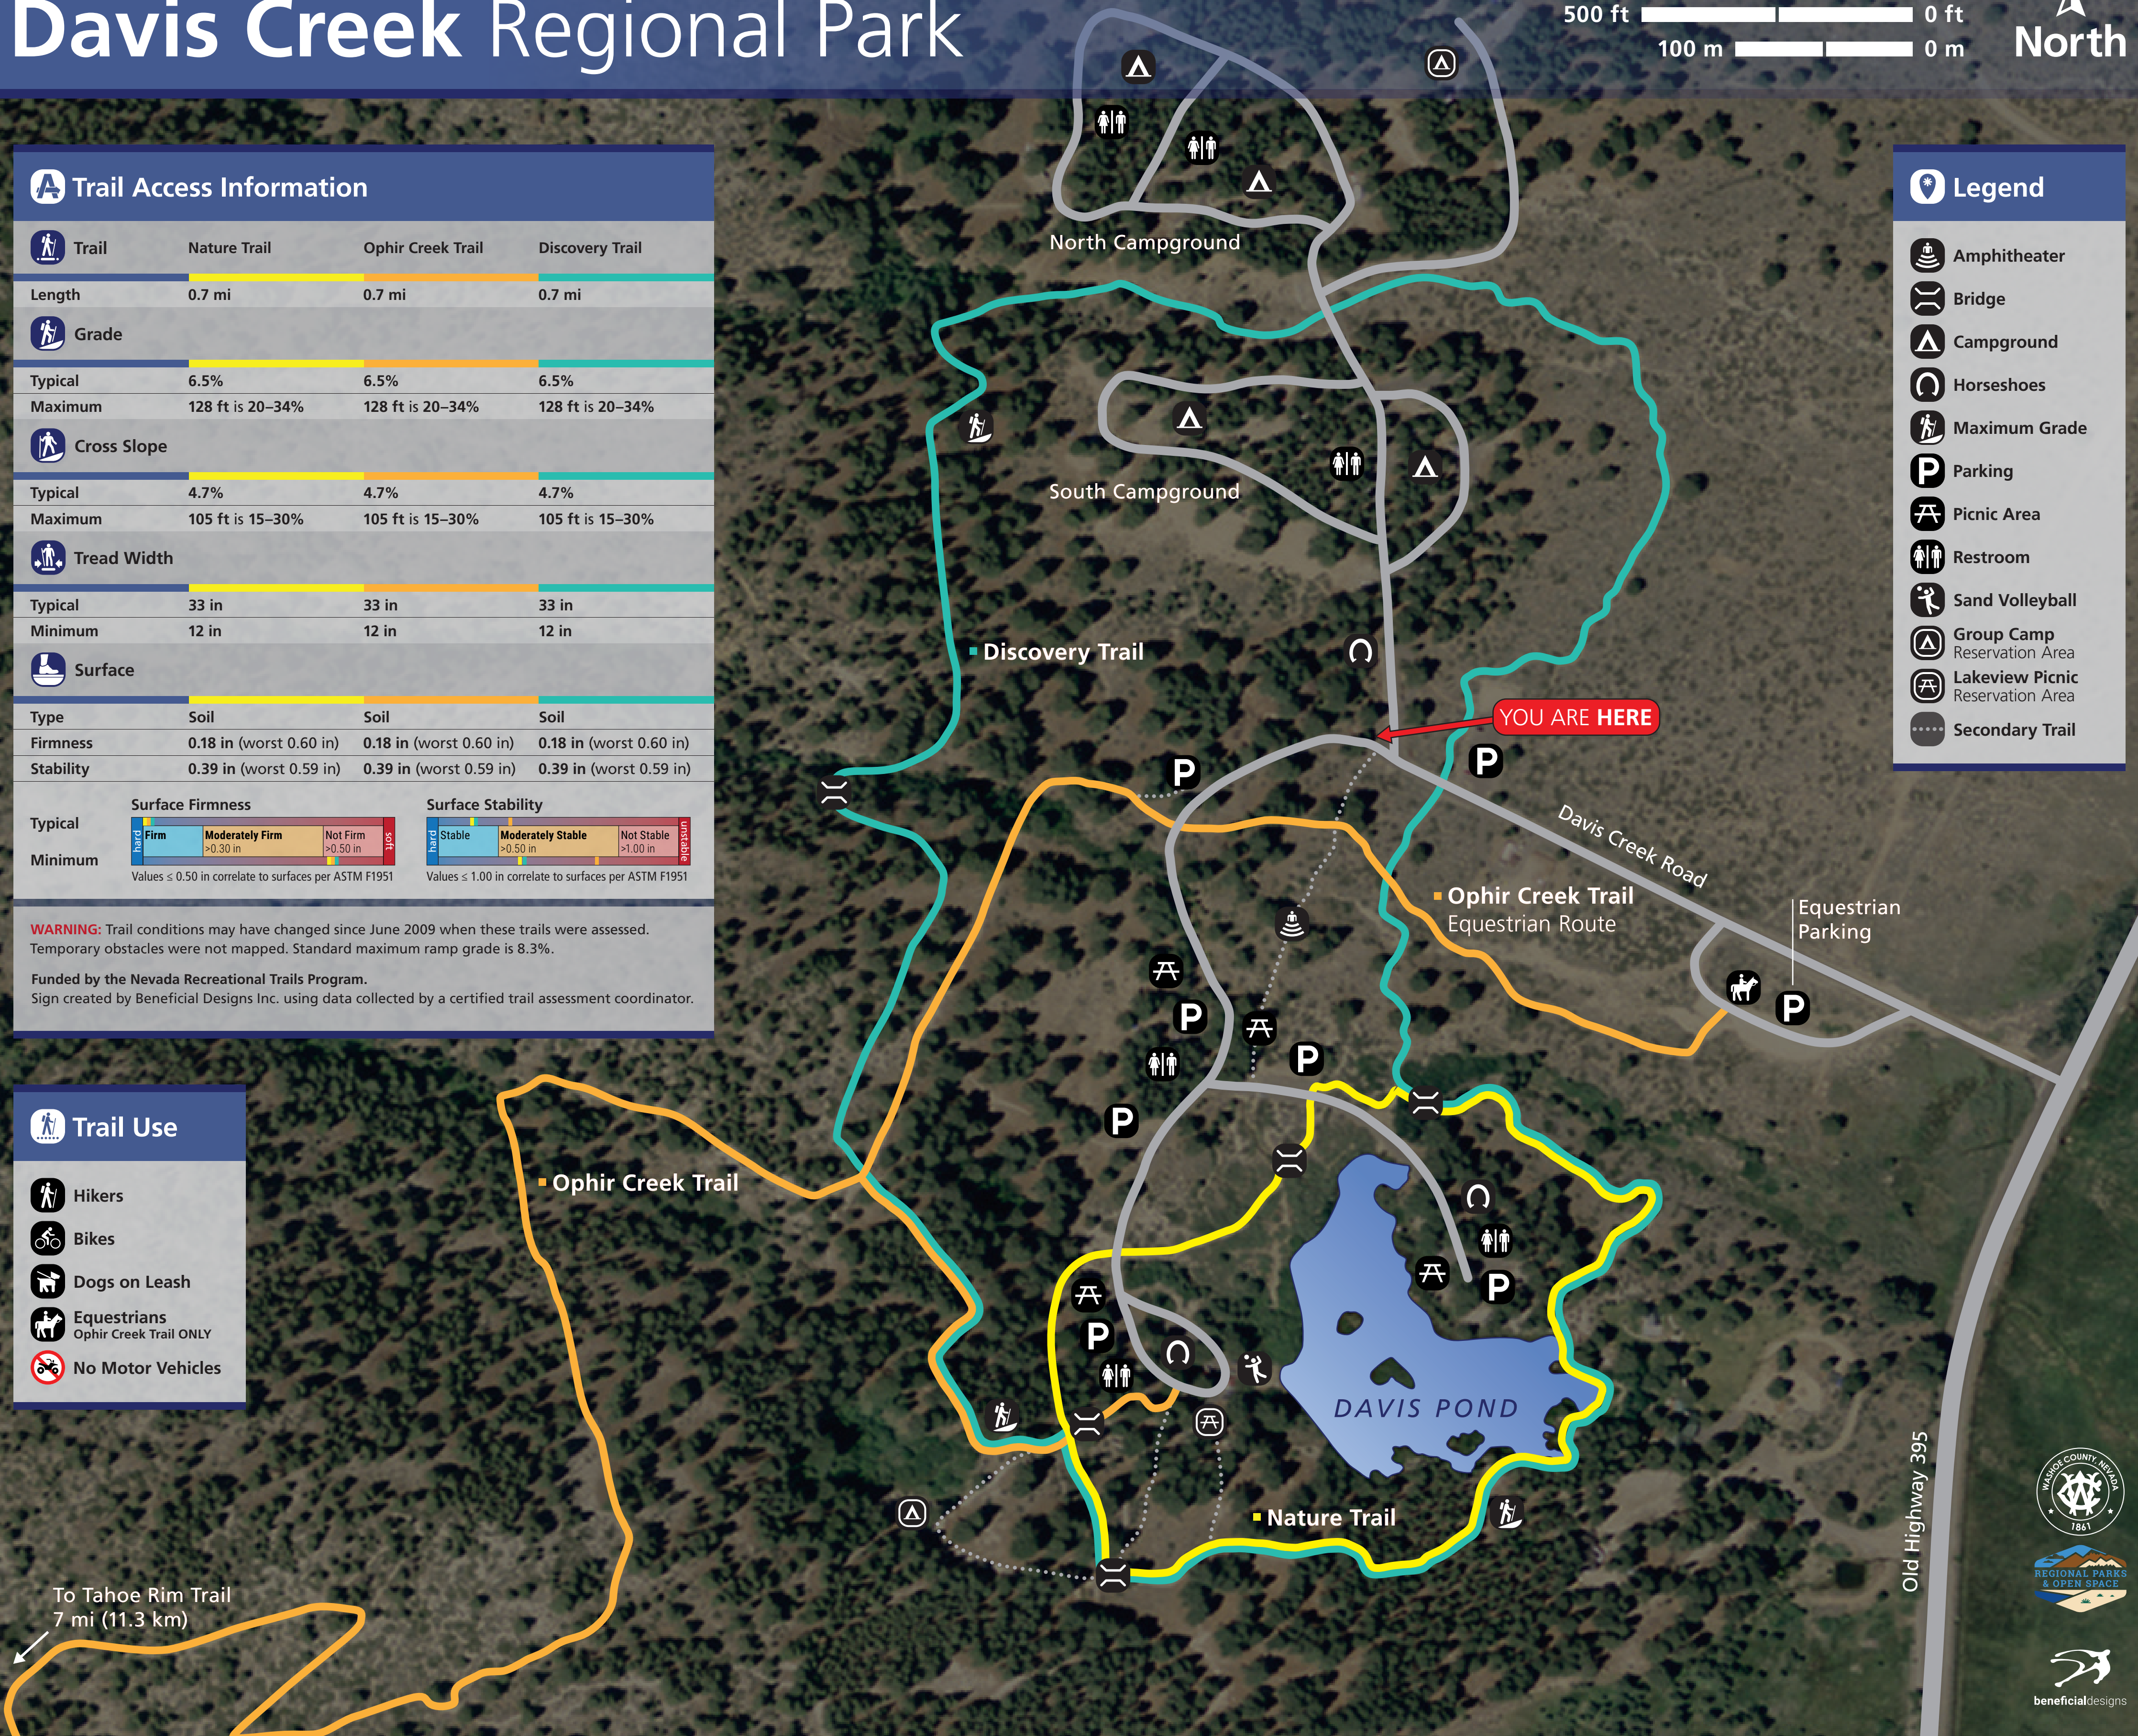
Davis Creek Regional Park

500 ft 0 ft
100 m 0 m
North

Trail Access Information

| Trail | Nature Trail | Ophir Creek Trail | Discovery Trail |
|---|---|---|---|
| Length | 0.7 mi | 0.7 mi | 0.7 mi |
| Grade | | | |
| Typical | 6.5% | 6.5% | 6.5% |
| Maximum | 128 ft is 20–34% | 128 ft is 20–34% | 128 ft is 20–34% |
| Cross Slope | | | |
| Typical | 4.7% | 4.7% | 4.7% |
| Maximum | 105 ft is 15–30% | 105 ft is 15–30% | 105 ft is 15–30% |
| Tread Width | | | |
| Typical | 33 in | 33 in | 33 in |
| Minimum | 12 in | 12 in | 12 in |
| Surface | | | |
| Type | Soil | Soil | Soil |
| Firmness | 0.18 in (worst 0.60 in) | 0.18 in (worst 0.60 in) | 0.18 in (worst 0.60 in) |
| Stability | 0.39 in (worst 0.59 in) | 0.39 in (worst 0.59 in) | 0.39 in (worst 0.59 in) |

Surface Firmness
Typical
Minimum
hard Firm Moderately Firm >0.30 in Not Firm >0.50 in soft
Values ≤ 0.50 in correlate to surfaces per ASTM F1951

Surface Stability
hard Stable Moderately Stable >0.50 in Not Stable >1.00 in unstable
Values ≤ 1.00 in correlate to surfaces per ASTM F1951

WARNING: Trail conditions may have changed since June 2009 when these trails were assessed. Temporary obstacles were not mapped. Standard maximum ramp grade is 8.3%.

Funded by the Nevada Recreational Trails Program.
Sign created by Beneficial Designs Inc. using data collected by a certified trail assessment coordinator.

Trail Use
Hikers
Bikes
Dogs on Leash
Equestrians
Ophir Creek Trail ONLY
No Motor Vehicles

Legend
Amphitheater
Bridge
Campground
Horseshoes
Maximum Grade
Parking
Picnic Area
Restroom
Sand Volleyball
Group Camp
Reservation Area
Lakeview Picnic
Reservation Area
Secondary Trail

North Campground
South Campground
Discovery Trail
YOU ARE HERE
Davis Creek Road
Ophir Creek Trail
Equestrian Route
Equestrian Parking
Ophir Creek Trail
DAVIS POND
Nature Trail
To Tahoe Rim Trail
7 mi (11.3 km)
Old Highway 395
WASHOE COUNTY, NEVADA 1861
REGIONAL PARKS & OPEN SPACE
beneficialdesigns